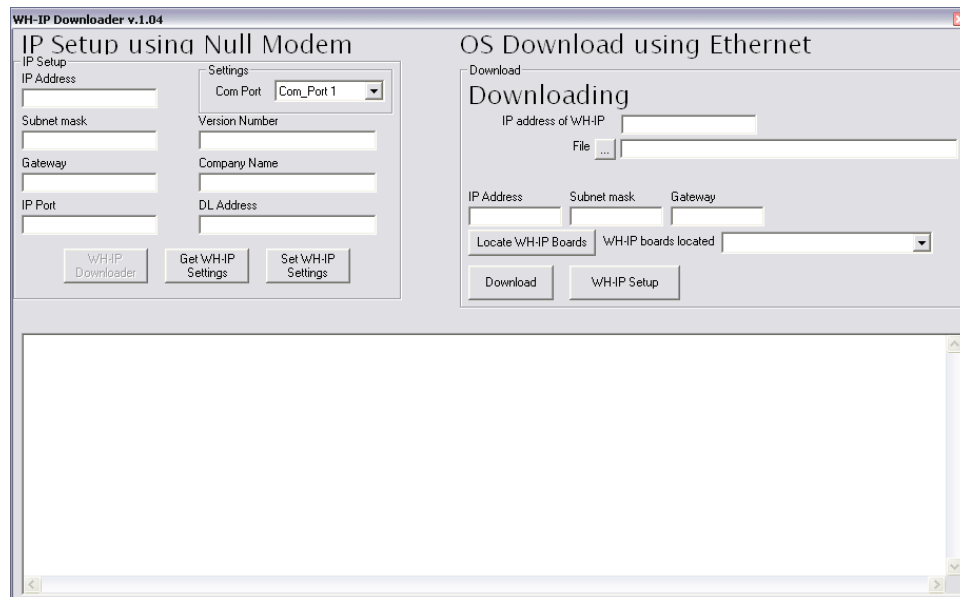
WH-IP Downloader v.1.04

IP Setup using Null Modem

IP Setup

IP Address

Subnet mask

Gateway

IP Port

Settings

Com Port Com_Port 1

Version Number

Company Name

DL Address

WH-IP Downloader

Get WH-IP Settings

Set WH-IP Settings

OS Download using Ethernet

Download

Downloading

IP address of WH-IP

File ...

IP Address

Subnet mask

Gateway

Locate WH-IP Boards

WH-IP boards located

Download

WH-IP Setup